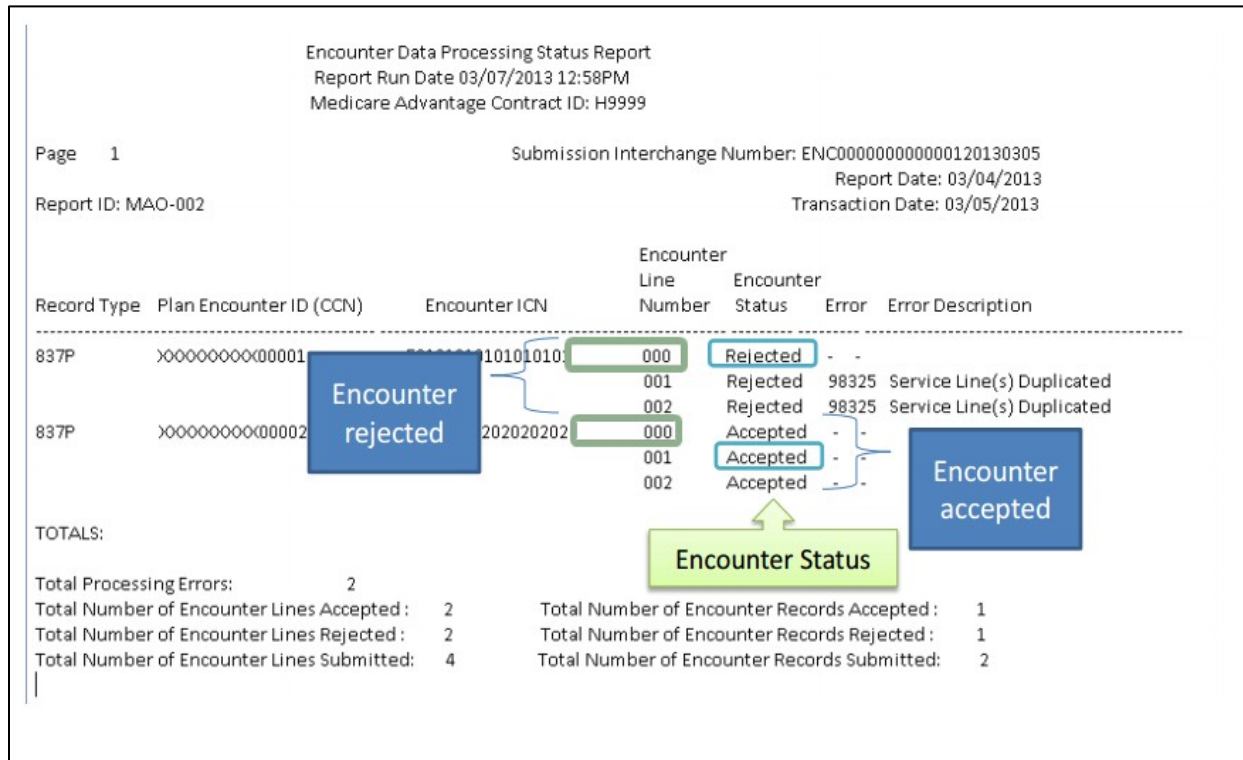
Encounter Data Processing Status Report
Report Run Date 03/07/2013 12:58PM
Medicare Advantage Contract ID: H9999

Page 1

Submission Interchange Number: ENC000000000000120130305
Report Date: 03/04/2013
Transaction Date: 03/05/2013

Report ID: MAO-002

| Record Type | Plan Encounter ID (CCN) | Encounter ICN | Encounter Line Number | Encounter Status | Error | Error Description |
|---|---|---|---|---|---|---|
| 837P | XXXXXXXXX00001 | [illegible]010101010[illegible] | 000 | Rejected | - | - |
| | | | 001 | Rejected | 98325 | Service Line(s) Duplicated |
| | | | 002 | Rejected | 98325 | Service Line(s) Duplicated |
| 837P | XXXXXXXXX00002 | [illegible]202020202 | 000 | Accepted | - | - |
| | | | 001 | Accepted | - | - |
| | | | 002 | Accepted | - | - |

Encounter rejected

Encounter accepted

Encounter Status

TOTALS:

Total Processing Errors: 2
Total Number of Encounter Lines Accepted : 2
Total Number of Encounter Lines Rejected : 2
Total Number of Encounter Lines Submitted: 4
Total Number of Encounter Records Accepted : 1
Total Number of Encounter Records Rejected : 1
Total Number of Encounter Records Submitted: 2